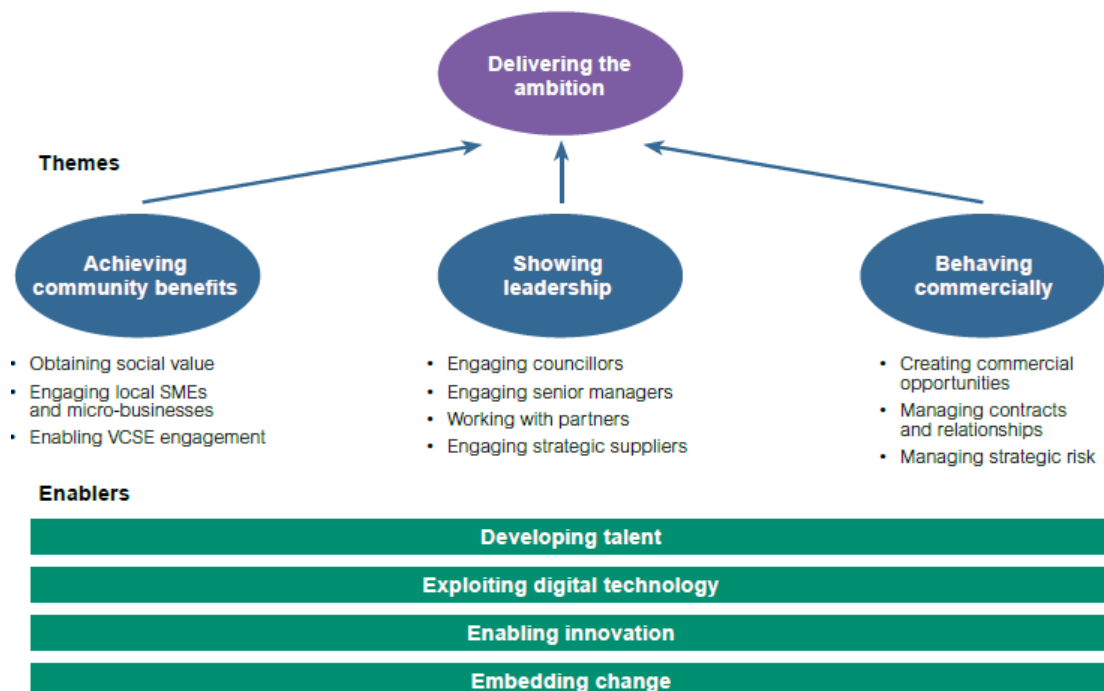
Delivering the ambition

Themes

Achieving community benefits

Showing leadership

Behaving commercially

- Obtaining social value
- Engaging local SMEs and micro-businesses
- Enabling VCSE engagement

- Engaging councillors
- Engaging senior managers
- Working with partners
- Engaging strategic suppliers

- Creating commercial opportunities
- Managing contracts and relationships
- Managing strategic risk

Enablers

Developing talent

Exploiting digital technology

Enabling innovation

Embedding change